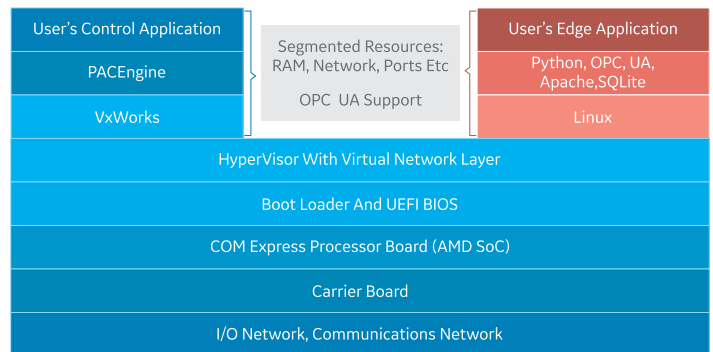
User's Control Application
PACEngine
VxWorks

Segmented Resources: RAM, Network, Ports Etc

OPC UA Support

User's Edge Application
Python, OPC, UA, Apache,SQLite
Linux

HyperVisor With Virtual Network Layer

Boot Loader And UEFI BIOS

COM Express Processor Board (AMD SoC)

Carrier Board

I/O Network, Communications Network